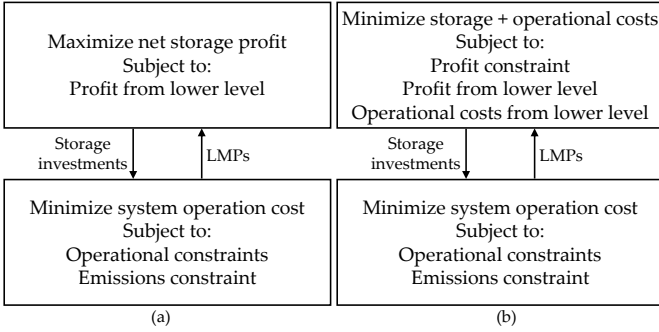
Maximize net storage profit
Subject to:
Profit from lower level

Storage investments

LMPs

Minimize system operation cost
Subject to:
Operational constraints
Emissions constraint

(a)

Minimize storage + operational costs
Subject to:
Profit constraint
Profit from lower level
Operational costs from lower level

Storage investments

LMPs

Minimize system operation cost
Subject to:
Operational constraints
Emissions constraint

(b)